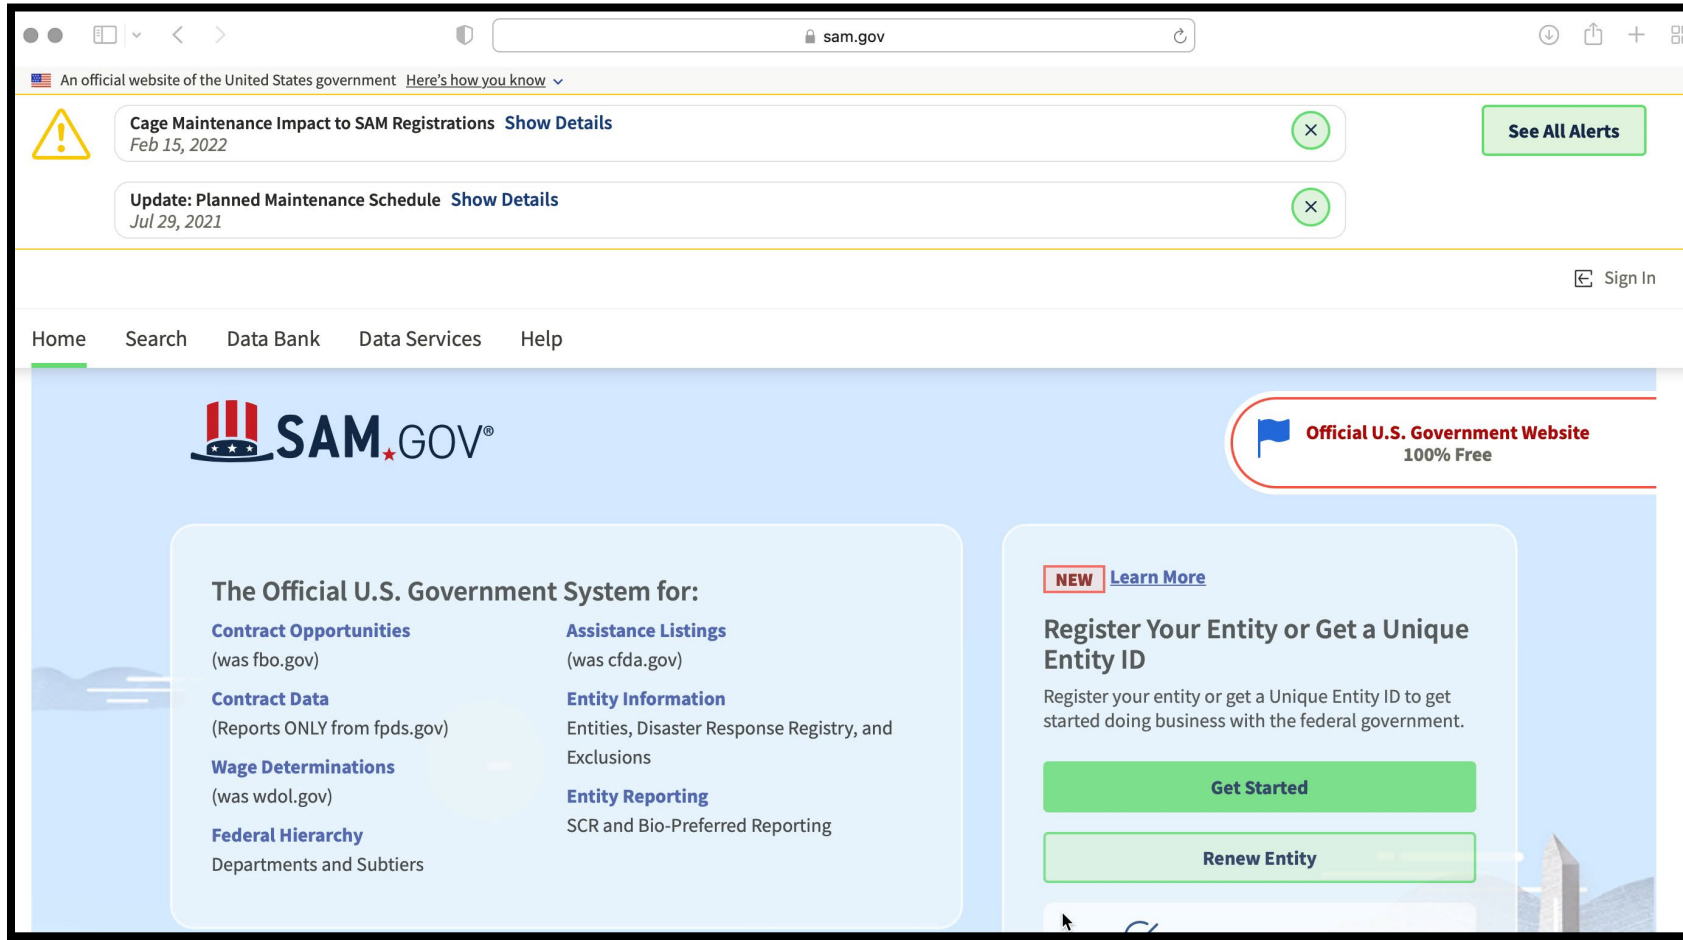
sam.gov

An official website of the United States government Here's how you know

Cage Maintenance Impact to SAM Registrations Show Details
Feb 15, 2022

Update: Planned Maintenance Schedule Show Details
Jul 29, 2021

See All Alerts

Sign In

Home Search Data Bank Data Services Help

SAM.GOV®

Official U.S. Government Website
100% Free

The Official U.S. Government System for:

Contract Opportunities
(was fbo.gov)

Contract Data
(Reports ONLY from fpds.gov)

Wage Determinations
(was wdol.gov)

Federal Hierarchy
Departments and Subtiers

Assistance Listings
(was cfda.gov)

Entity Information
Entities, Disaster Response Registry, and Exclusions

Entity Reporting
SCR and Bio-Preferred Reporting

NEW Learn More

Register Your Entity or Get a Unique Entity ID

Register your entity or get a Unique Entity ID to get started doing business with the federal government.

Get Started

Renew Entity